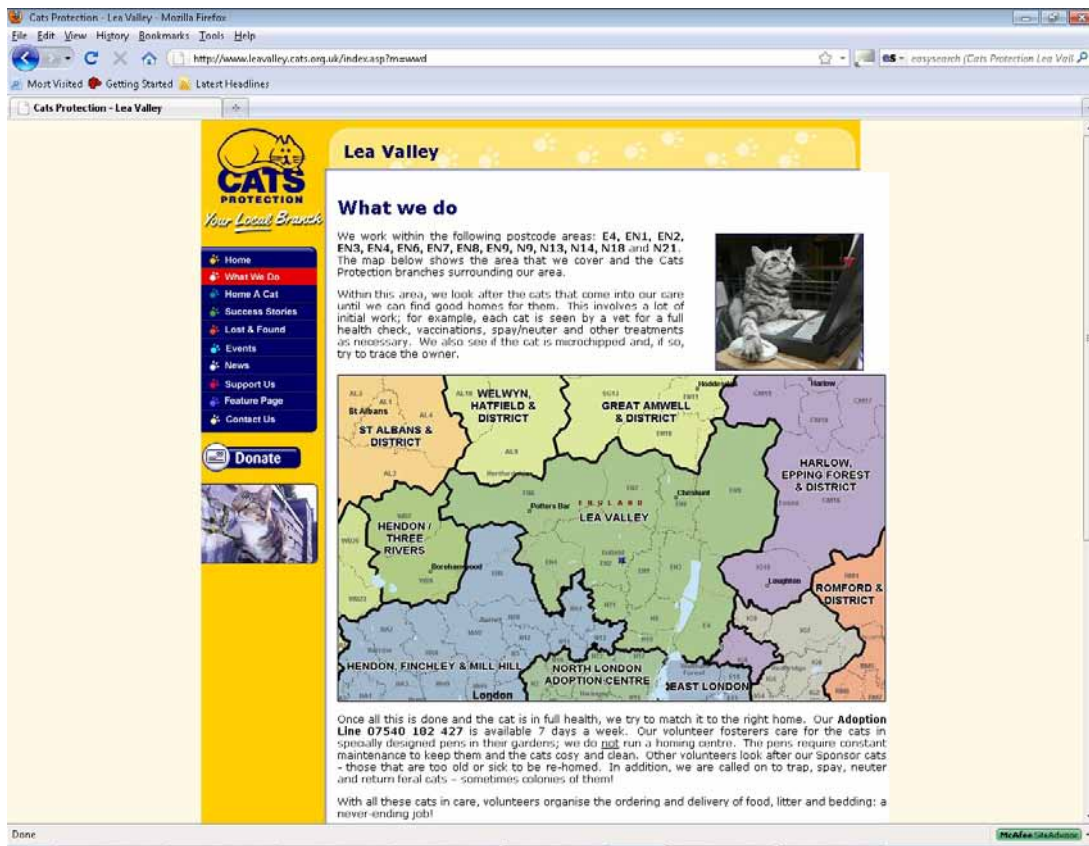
Cats Protection - Lea Valley - Mozilla Firefox

File Edit View History Bookmarks Tools Help

http://www.leavalley.cats.org.uk/index.asp?m=wwd

easysearch (Cats Protection Lea Vall

Most Visited Getting Started Latest Headlines

Cats Protection - Lea Valley

CATS PROTECTION

Your Local Branch

Home
What We Do
Home A Cat
Success Stories
Lost & Found
Events
News
Support Us
Feature Page
Contact Us

Donate

Lea Valley

What we do

We work within the following postcode areas: E4, EN1, EN2, EN3, EN4, EN6, EN7, EN8, EN9, N9, N13, N14, N18 and N21. The map below shows the area that we cover and the Cats Protection branches surrounding our area.

Within this area, we look after the cats that come into our care until we can find good homes for them. This involves a lot of initial work; for example, each cat is seen by a vet for a full health check, vaccinations, spay/neuter and other treatments as necessary. We also see if the cat is microchipped and, if so, try to trace the owner.

ST ALBANS & DISTRICT
St Albans
WELWYN, HATFIELD & DISTRICT
GREAT AMWELL & DISTRICT
Hoddesdon
Harlow
HARLOW, EPPING FOREST & DISTRICT
Potters Bar
ENGLAND
Cheshunt
LEA VALLEY
HENDON / THREE RIVERS
Borehamwood
Loughton
ROMFORD & DISTRICT
HENDON, FINCHLEY & MILL HILL
NORTH LONDON ADOPTION CENTRE
EAST LONDON
London

Once all this is done and the cat is in full health, we try to match it to the right home. Our Adoption Line 07540 102 427 is available 7 days a week. Our volunteer fosterers care for the cats in specially designed pens in their gardens; we do not run a homing centre. The pens require constant maintenance to keep them and the cats cosy and clean. Other volunteers look after our Sponsor cats - those that are too old or sick to be re-homed. In addition, we are called on to trap, spay, neuter and return feral cats – sometimes colonies of them!

With all these cats in care, volunteers organise the ordering and delivery of food, litter and bedding: a never-ending job!

Done

McAfee SiteAdvisor